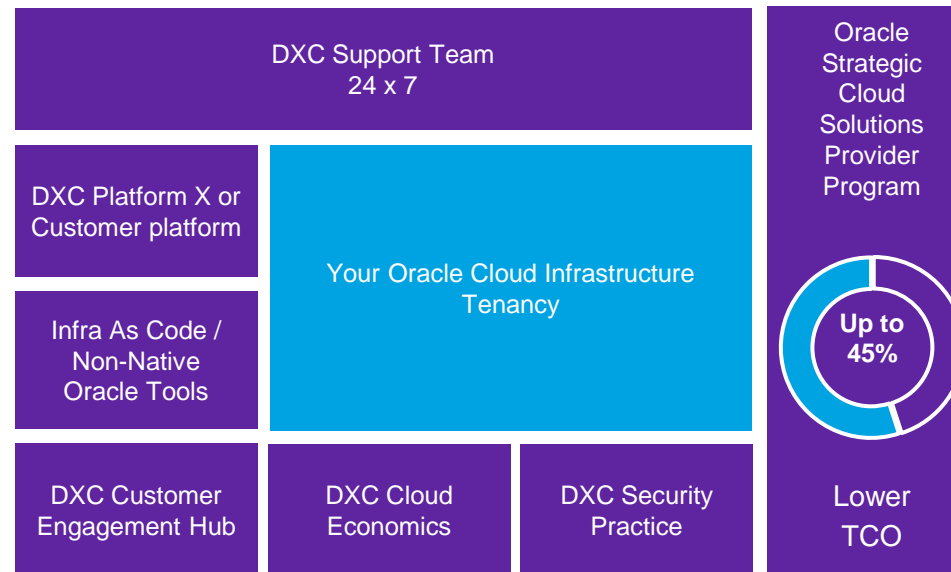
DXC Support Team
24 x 7

DXC Platform X or Customer platform

Your Oracle Cloud Infrastructure Tenancy

Infra As Code / Non-Native Oracle Tools

DXC Customer Engagement Hub

DXC Cloud Economics

DXC Security Practice

Oracle Strategic Cloud Solutions Provider Program

Up to 45%

Lower TCO